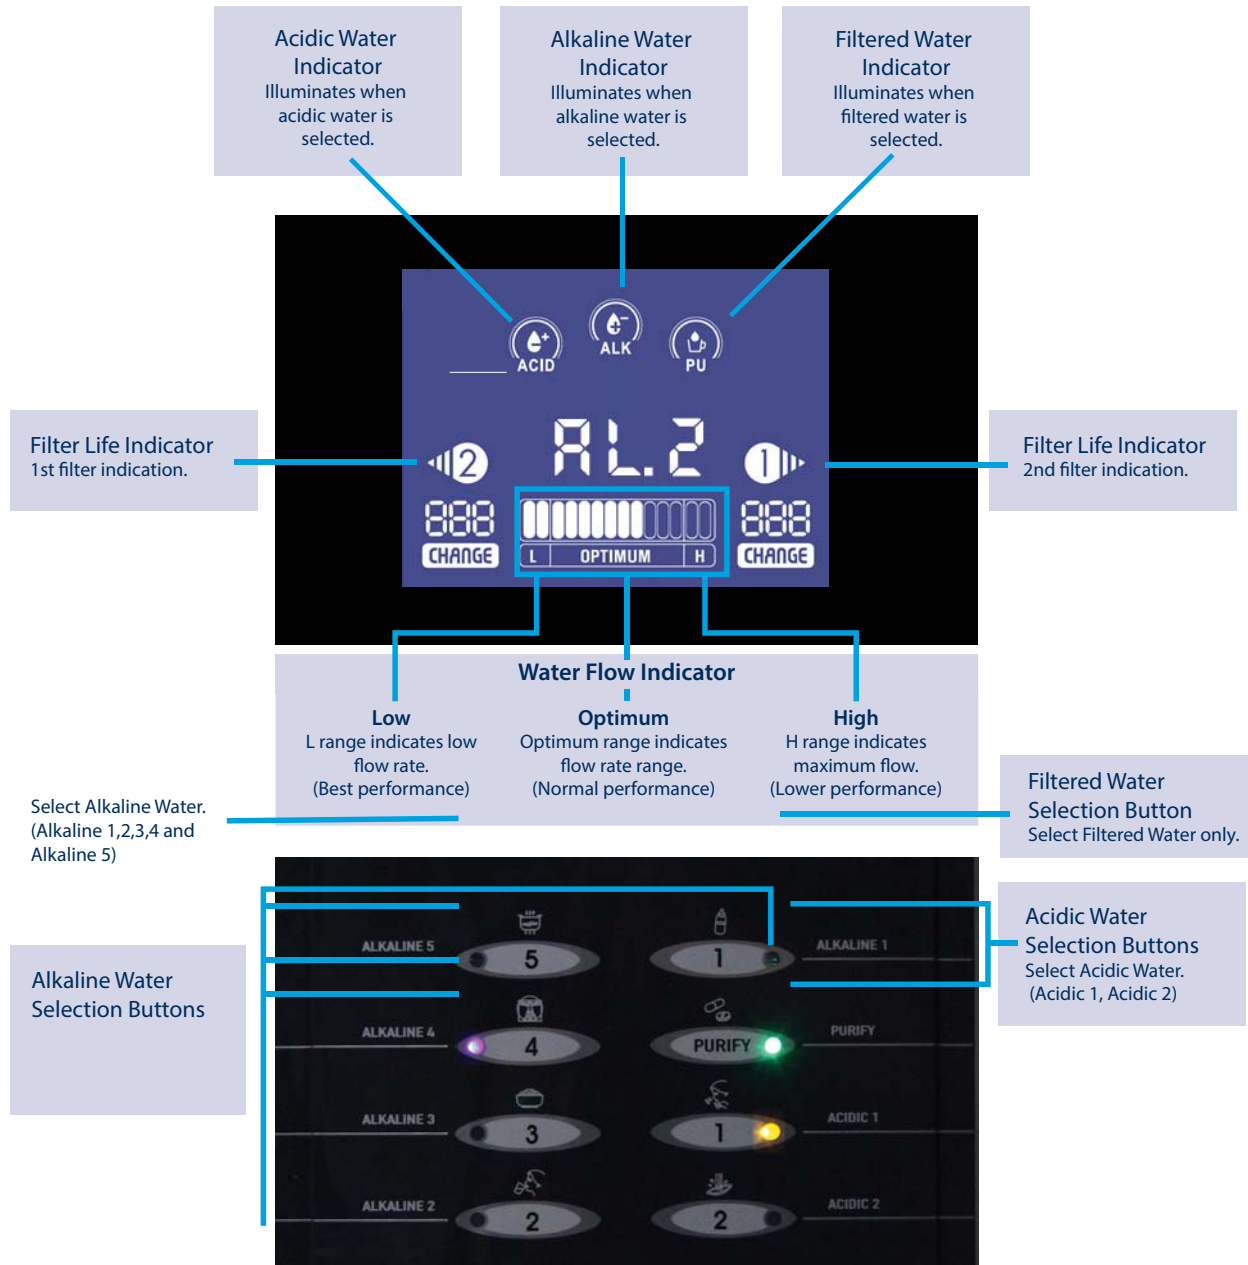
Acidic Water Indicator
Illuminates when acidic water is selected.

Alkaline Water Indicator
Illuminates when alkaline water is selected.

Filtered Water Indicator
Illuminates when filtered water is selected.

ACID

ALK

PU

Filter Life Indicator
1st filter indication.

2

AL.2

1

Filter Life Indicator
2nd filter indication.

888
CHANGE

L OPTIMUM H

888
CHANGE

Water Flow Indicator

Low
L range indicates low flow rate.
(Best performance)

Optimum
Optimum range indicates flow rate range.
(Normal performance)

High
H range indicates maximum flow.
(Lower performance)

Select Alkaline Water.
(Alkaline 1,2,3,4 and Alkaline 5)

Filtered Water Selection Button
Select Filtered Water only.

Alkaline Water Selection Buttons

ALKALINE 5
5

1
ALKALINE 1

Acidic Water Selection Buttons
Select Acidic Water.
(Acidic 1, Acidic 2)

ALKALINE 4
4

PURIFY
PURIFY

ALKALINE 3
3

1
ACIDIC 1

ALKALINE 2
2

2
ACIDIC 2